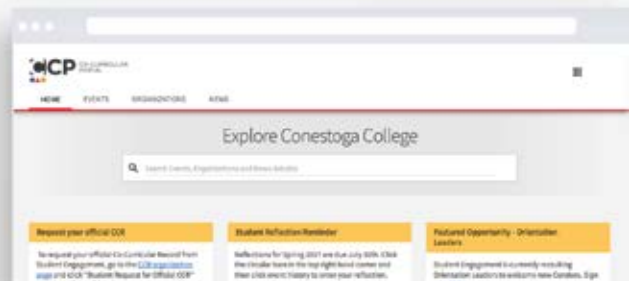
CCP CO-CURRICULAR PORTAL

HOME EVENTS ORGANIZATIONS NEWS

Explore Conestoga College

Search Events, Organizations and News Articles

Request your official CCR

To request your official Co-Curricular Record from Student Engagement, go to the CCR organization page and click "Student Request for Official CCR"

Student Reflection Reminder

Reflections for Spring 2021 are due July 30th. Click the circular face in the top right hand corner and then click event history to enter your reflection.

Featured Opportunity - Orientation Leaders

Student Engagement is currently recruiting Orientation Leaders to welcome new Condors. Sign